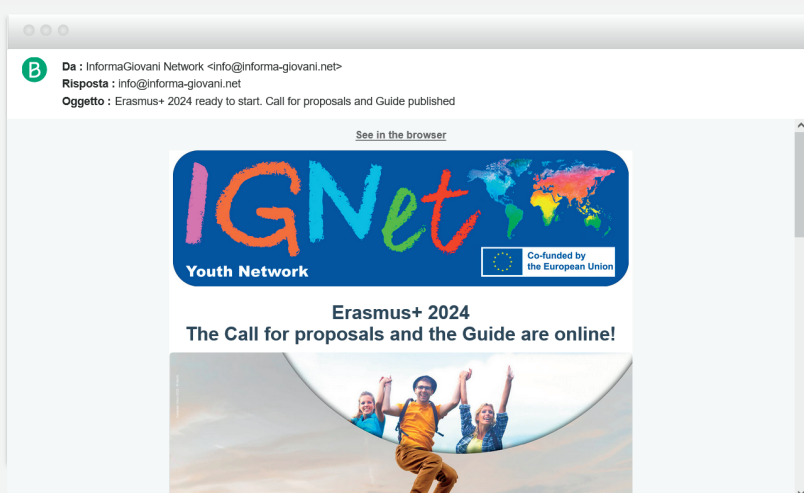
B

**Da :** InformaGiovani Network <info@informa-giovani.net>
**Risposta :** info@informa-giovani.net
**Oggetto :** Erasmus+ 2024 ready to start. Call for proposals and Guide published

See in the browser

IGNet

Youth Network

Co-funded by the European Union

Erasmus+ 2024
The Call for proposals and the Guide are online!